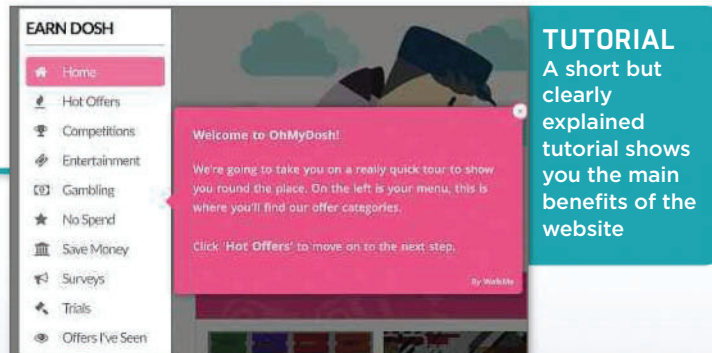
EARN DOSH

Home
Hot Offers
Competitions
Entertainment
Gambling
No Spend
Save Money
Surveys
Trials
Offers I've Seen

Welcome to OhMyDosh!

We're going to take you on a really quick tour to show you round the place. On the left is your menu, this is where you'll find our offer categories.

Click 'Hot Offers' to move on to the next step.

By WalkMe

TUTORIAL
A short but clearly explained tutorial shows you the main benefits of the website